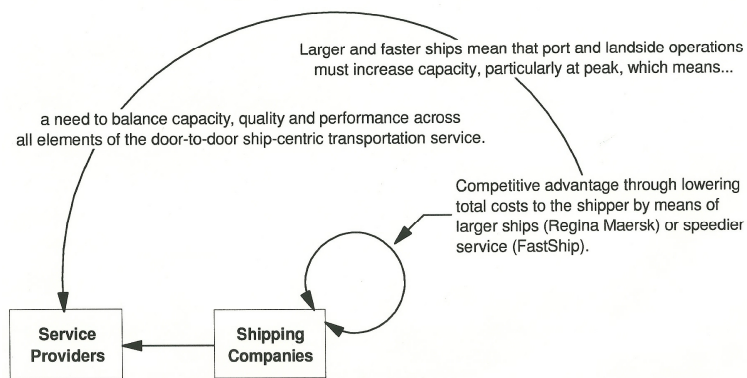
Larger and faster ships mean that port and landside operations must increase capacity, particularly at peak, which means...

a need to balance capacity, quality and performance across all elements of the door-to-door ship-centric transportation service.

Competitive advantage through lowering total costs to the shipper by means of larger ships (Regina Maersk) or speedier service (FastShip).

Service Providers

Shipping Companies